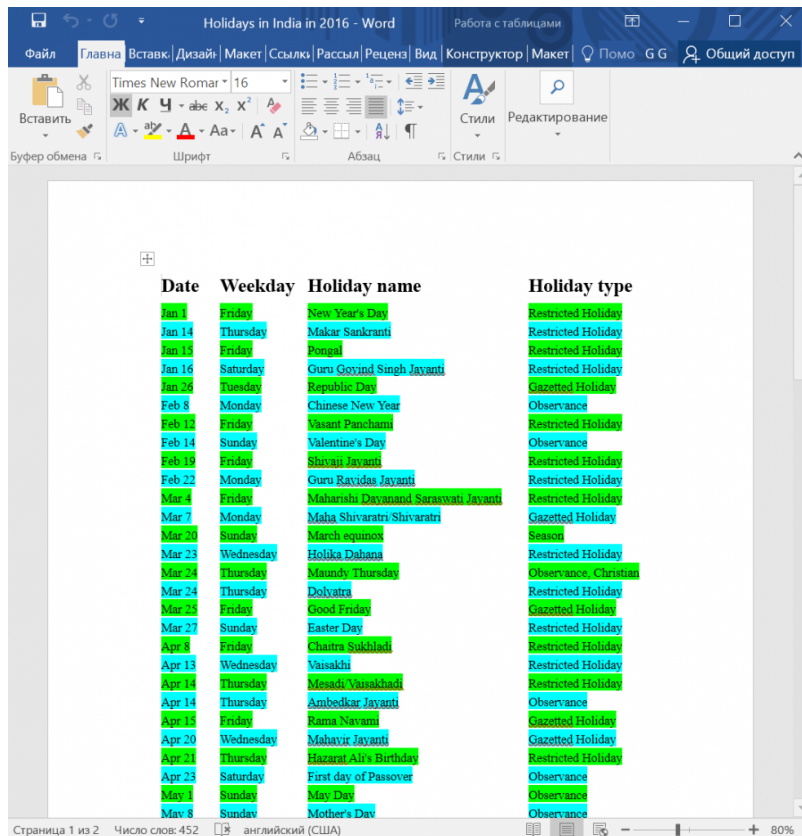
Holidays in India in 2016 - Word

Работа с таблицами

Файл Главна Вставк Дизайн Макет Ссылк Рассыл Реценз Вид Конструктор Макет Помо G G Общий доступ

Вставить

Буфер обмена

Times New Roman 16

Ж К Ч abc $x_2$ $x^2$

Aa

Шрифт

Абзац

Стили

Стили

Редактирование

| Date | Weekday | Holiday name | Holiday type |
|---|---|---|---|
| Jan 1 | Friday | New Year's Day | Restricted Holiday |
| Jan 14 | Thursday | Makar Sankranti | Restricted Holiday |
| Jan 15 | Friday | Pongal | Restricted Holiday |
| Jan 16 | Saturday | Guru Govind Singh Jayanti | Restricted Holiday |
| Jan 26 | Tuesday | Republic Day | Gazetted Holiday |
| Feb 8 | Monday | Chinese New Year | Observance |
| Feb 12 | Friday | Vasant Panchami | Restricted Holiday |
| Feb 14 | Sunday | Valentine's Day | Observance |
| Feb 19 | Friday | Shivaji Jayanti | Restricted Holiday |
| Feb 22 | Monday | Guru Ravidas Jayanti | Restricted Holiday |
| Mar 4 | Friday | Maharishi Dayanand Saraswati Jayanti | Restricted Holiday |
| Mar 7 | Monday | Maha Shivaratri/Shivaratri | Gazetted Holiday |
| Mar 20 | Sunday | March equinox | Season |
| Mar 23 | Wednesday | Holika Dahana | Restricted Holiday |
| Mar 24 | Thursday | Maundy Thursday | Observance, Christian |
| Mar 24 | Thursday | Dolyatra | Restricted Holiday |
| Mar 25 | Friday | Good Friday | Gazetted Holiday |
| Mar 27 | Sunday | Easter Day | Restricted Holiday |
| Apr 8 | Friday | Chaitra Sukhladi | Restricted Holiday |
| Apr 13 | Wednesday | Vaisakhi | Restricted Holiday |
| Apr 14 | Thursday | Mesadi/Vaisakhadi | Restricted Holiday |
| Apr 14 | Thursday | Ambedkar Jayanti | Observance |
| Apr 15 | Friday | Rama Navami | Gazetted Holiday |
| Apr 20 | Wednesday | Mahavir Jayanti | Gazetted Holiday |
| Apr 21 | Thursday | Hazarat Ali's Birthday | Restricted Holiday |
| Apr 23 | Saturday | First day of Passover | Observance |
| May 1 | Sunday | May Day | Observance |
| May 8 | Sunday | Mother's Day | Observance |

Страница 1 из 2 Число слов: 452 английский (США) 80%